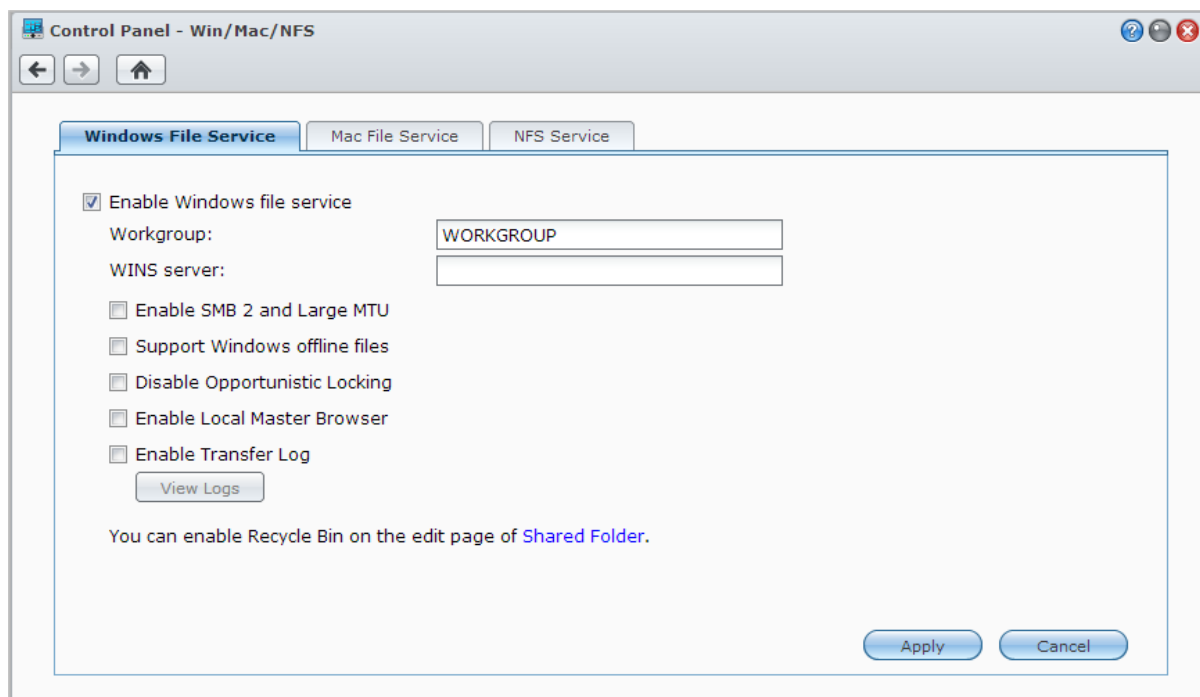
Control Panel - Win/Mac/NFS

Windows File Service
Mac File Service
NFS Service

Enable Windows file service
Workgroup: WORKGROUP
WINS server:
Enable SMB 2 and Large MTU
Support Windows offline files
Disable Opportunistic Locking
Enable Local Master Browser
Enable Transfer Log
View Logs

You can enable Recycle Bin on the edit page of Shared Folder.

Apply
Cancel